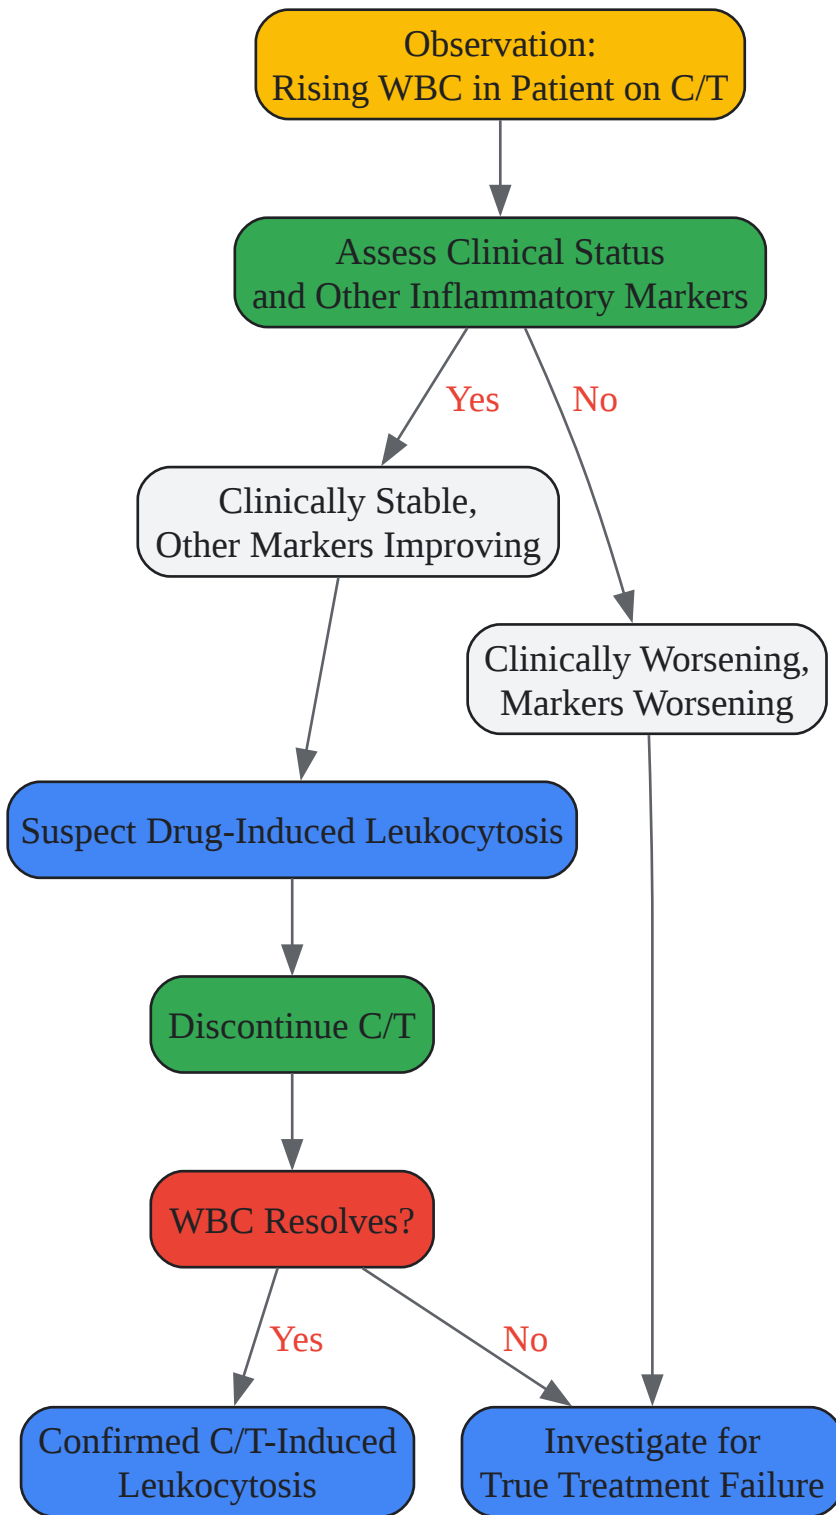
Observation:
Rising WBC in Patient on C/T

Assess Clinical Status
and Other Inflammatory Markers

Yes

No

Clinically Stable,
Other Markers Improving

Clinically Worsening,
Markers Worsening

Suspect Drug-Induced Leukocytosis

Discontinue C/T

WBC Resolves?

Yes

No

Confirmed C/T-Induced
Leukocytosis

Investigate for
True Treatment Failure